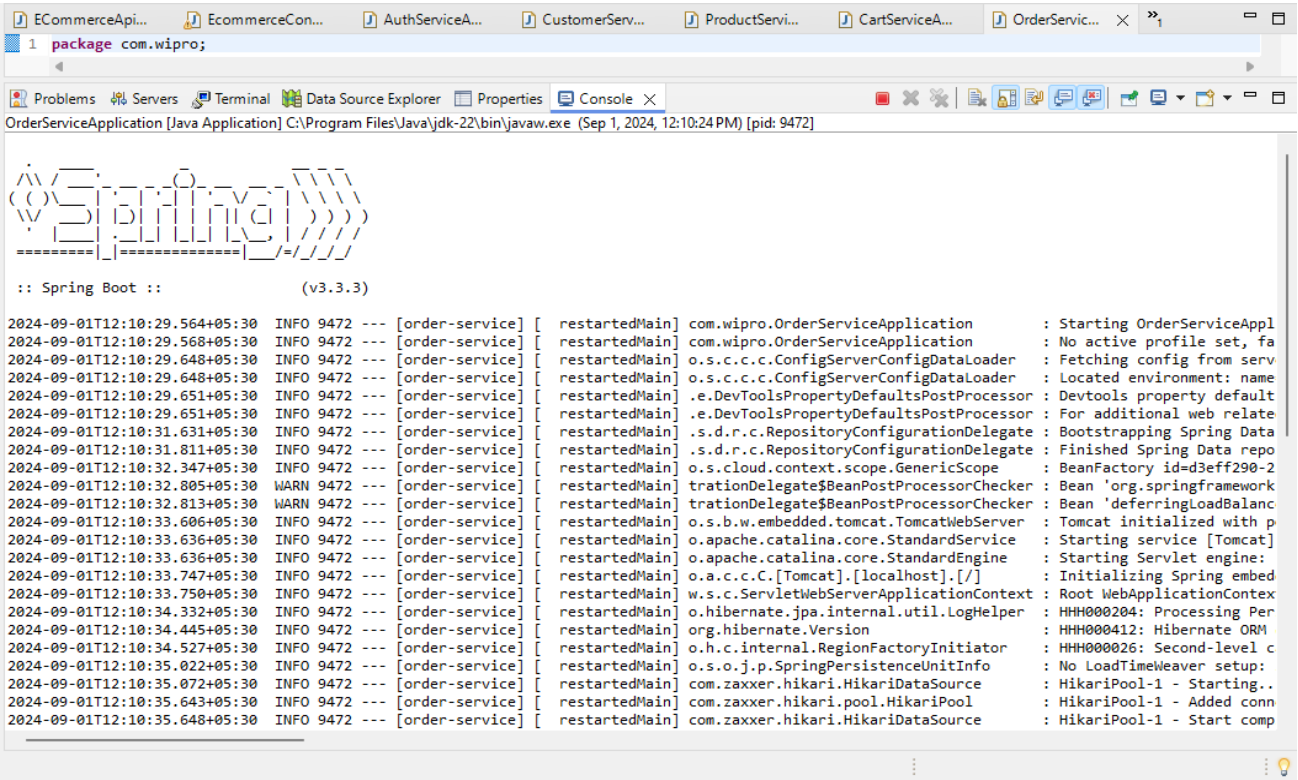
ECommerceApi... EcommerceCon... AuthServiceA... CustomerServ... ProductServi... CartServiceA... OrderServic... ×  »1

1 package com.wipro;

Problems Servers Terminal Data Source Explorer Properties Console ×

OrderServiceApplication [Java Application] C:\Program Files\Java\jdk-22\bin\javaw.exe (Sep 1, 2024, 12:10:24 PM) [pid: 9472]

```
  .   ____          _            __ _ _
 /\\ / ___'_ __ _ _(_)_ __  __ _ \ \ \ \
( ( )\___ | '_ | '_| | '_ \/ _` | \ \ \ \
 \\/  ___)| |_)| | | | | || (_| |  ) ) ) )
  '  |____| .__|_| |_|_| |_\__, | / / / /
 =========|_|==============|___/=/_/_/_/
```

:: Spring Boot ::                (v3.3.3)

2024-09-01T12:10:29.564+05:30 INFO 9472 --- [order-service] [ restartedMain] com.wipro.OrderServiceApplication : Starting OrderServiceAppl
2024-09-01T12:10:29.568+05:30 INFO 9472 --- [order-service] [ restartedMain] com.wipro.OrderServiceApplication : No active profile set, fa
2024-09-01T12:10:29.648+05:30 INFO 9472 --- [order-service] [ restartedMain] o.s.c.c.c.ConfigServerConfigDataLoader : Fetching config from serv
2024-09-01T12:10:29.648+05:30 INFO 9472 --- [order-service] [ restartedMain] o.s.c.c.c.ConfigServerConfigDataLoader : Located environment: name
2024-09-01T12:10:29.651+05:30 INFO 9472 --- [order-service] [ restartedMain] .e.DevToolsPropertyDefaultsPostProcessor : Devtools property default
2024-09-01T12:10:29.651+05:30 INFO 9472 --- [order-service] [ restartedMain] .e.DevToolsPropertyDefaultsPostProcessor : For additional web relate
2024-09-01T12:10:31.631+05:30 INFO 9472 --- [order-service] [ restartedMain] .s.d.r.c.RepositoryConfigurationDelegate : Bootstrapping Spring Data
2024-09-01T12:10:31.811+05:30 INFO 9472 --- [order-service] [ restartedMain] .s.d.r.c.RepositoryConfigurationDelegate : Finished Spring Data repo
2024-09-01T12:10:32.347+05:30 INFO 9472 --- [order-service] [ restartedMain] o.s.cloud.context.scope.GenericScope : BeanFactory id=d3eff290-2
2024-09-01T12:10:32.805+05:30 WARN 9472 --- [order-service] [ restartedMain] trationDelegate$BeanPostProcessorChecker : Bean 'org.springframework
2024-09-01T12:10:32.813+05:30 WARN 9472 --- [order-service] [ restartedMain] trationDelegate$BeanPostProcessorChecker : Bean 'deferringLoadBalanc
2024-09-01T12:10:33.606+05:30 INFO 9472 --- [order-service] [ restartedMain] o.s.b.w.embedded.tomcat.TomcatWebServer : Tomcat initialized with p
2024-09-01T12:10:33.636+05:30 INFO 9472 --- [order-service] [ restartedMain] o.apache.catalina.core.StandardService : Starting service [Tomcat]
2024-09-01T12:10:33.636+05:30 INFO 9472 --- [order-service] [ restartedMain] o.apache.catalina.core.StandardEngine : Starting Servlet engine:
2024-09-01T12:10:33.747+05:30 INFO 9472 --- [order-service] [ restartedMain] o.a.c.c.C.[Tomcat].[localhost].[/] : Initializing Spring embed
2024-09-01T12:10:33.750+05:30 INFO 9472 --- [order-service] [ restartedMain] w.s.c.ServletWebServerApplicationContext : Root WebApplicationContex
2024-09-01T12:10:34.332+05:30 INFO 9472 --- [order-service] [ restartedMain] o.hibernate.jpa.internal.util.LogHelper : HHH000204: Processing Per
2024-09-01T12:10:34.445+05:30 INFO 9472 --- [order-service] [ restartedMain] org.hibernate.Version : HHH000412: Hibernate ORM
2024-09-01T12:10:34.527+05:30 INFO 9472 --- [order-service] [ restartedMain] o.h.c.internal.RegionFactoryInitiator : HHH000026: Second-level c
2024-09-01T12:10:35.022+05:30 INFO 9472 --- [order-service] [ restartedMain] o.s.o.j.p.SpringPersistenceUnitInfo : No LoadTimeWeaver setup:
2024-09-01T12:10:35.072+05:30 INFO 9472 --- [order-service] [ restartedMain] com.zaxxer.hikari.HikariDataSource : HikariPool-1 - Starting..
2024-09-01T12:10:35.643+05:30 INFO 9472 --- [order-service] [ restartedMain] com.zaxxer.hikari.pool.HikariPool : HikariPool-1 - Added conn
2024-09-01T12:10:35.648+05:30 INFO 9472 --- [order-service] [ restartedMain] com.zaxxer.hikari.HikariDataSource : HikariPool-1 - Start comp